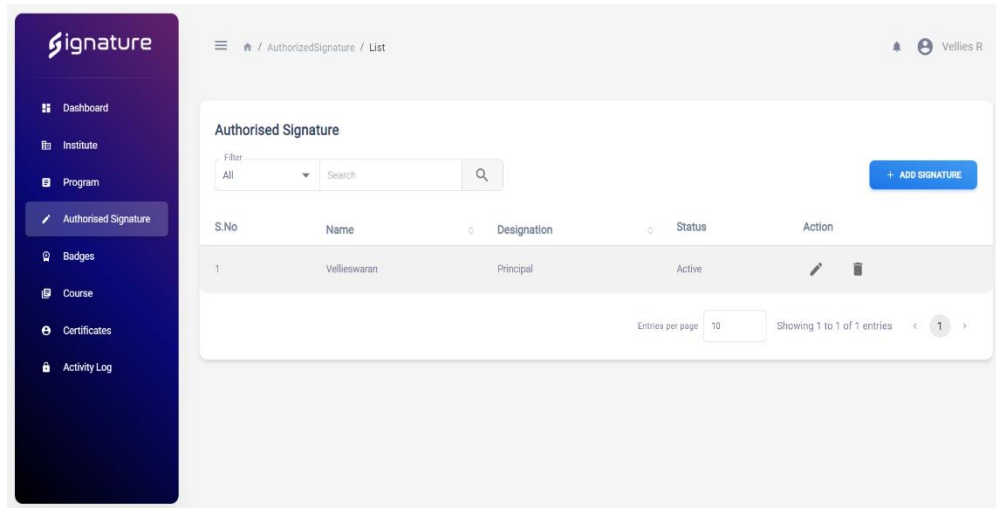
Signature

Dashboard
Institute
Program
Authorised Signature
Badges
Course
Certificates
Activity Log

/ AuthorizedSignature / List

Vellies R

Authorised Signature

Filter
All
Search

+ ADD SIGNATURE

| S.No | Name | Designation | Status | Action |
|---|---|---|---|---|
| 1 | Vellieswaran | Principal | Active | |

Entries per page 10

Showing 1 to 1 of 1 entries

1